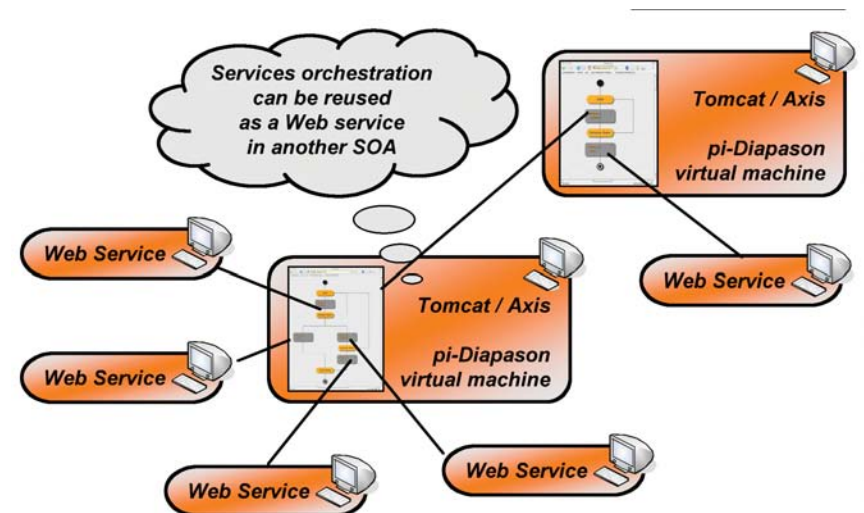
Services orchestration can be reused as a Web service in another SOA

Tomcat / Axis

pi-Diapason virtual machine

Web Service

Web Service

Tomcat / Axis

pi-Diapason virtual machine

Web Service

Web Service

Web Service

Web Service